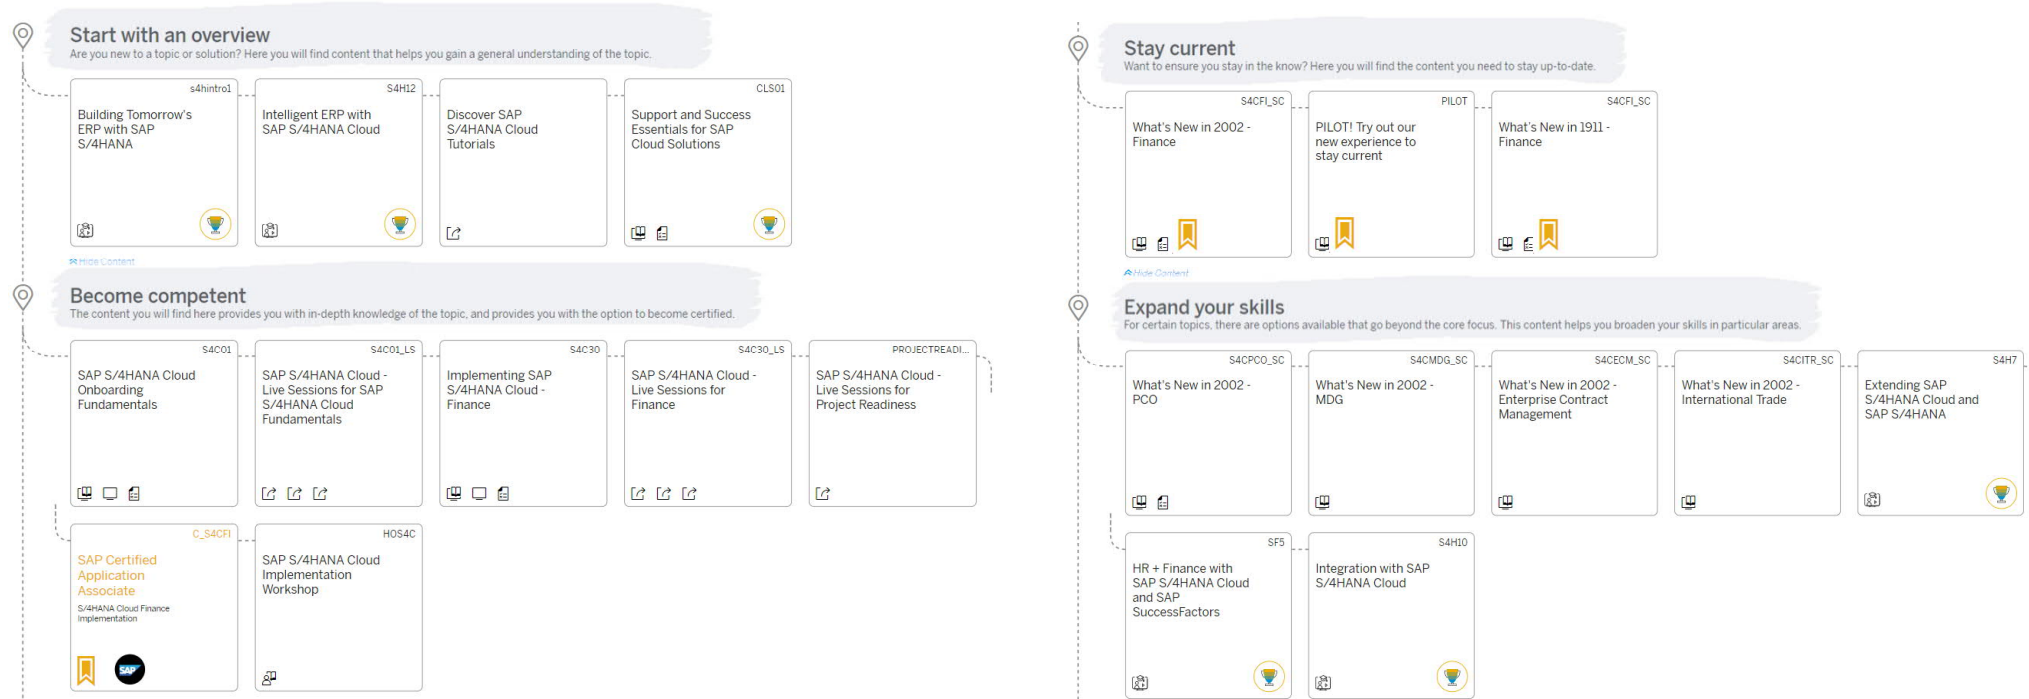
Start with an overview
Are you new to a topic or solution? Here you will find content that helps you gain a general understanding of the topic.

s4hintro1
Building Tomorrow's ERP with SAP S/4HANA

S4H12
Intelligent ERP with SAP S/4HANA Cloud

Discover SAP S/4HANA Cloud Tutorials

CLS01
Support and Success Essentials for SAP Cloud Solutions

Hide Content

Become competent
The content you will find here provides you with in-depth knowledge of the topic, and provides you with the option to become certified.

S4C01
SAP S/4HANA Cloud Onboarding Fundamentals

S4C01_LS
SAP S/4HANA Cloud - Live Sessions for SAP S/4HANA Cloud Fundamentals

S4C30
Implementing SAP S/4HANA Cloud - Finance

S4C30_LS
SAP S/4HANA Cloud - Live Sessions for Finance

PROJECTREADI...
SAP S/4HANA Cloud - Live Sessions for Project Readiness

C_S4CFI
SAP Certified Application Associate
S/4HANA Cloud Finance Implementation

HOS4C
SAP S/4HANA Cloud Implementation Workshop

Stay current
Want to ensure you stay in the know? Here you will find the content you need to stay up-to-date.

S4CFI_SC
What's New in 2002 - Finance

PILOT
PILOT! Try out our new experience to stay current

S4CFI_SC
What's New in 1911 - Finance

Hide Content

Expand your skills
For certain topics, there are options available that go beyond the core focus. This content helps you broaden your skills in particular areas.

S4CPCO_SC
What's New in 2002 - PCO

S4CMDG_SC
What's New in 2002 - MDG

S4CECM_SC
What's New in 2002 - Enterprise Contract Management

S4CITR_SC
What's New in 2002 - International Trade

S4H7
Extending SAP S/4HANA Cloud and SAP S/4HANA

SF5
HR + Finance with SAP S/4HANA Cloud and SAP SuccessFactors

S4H10
Integration with SAP S/4HANA Cloud